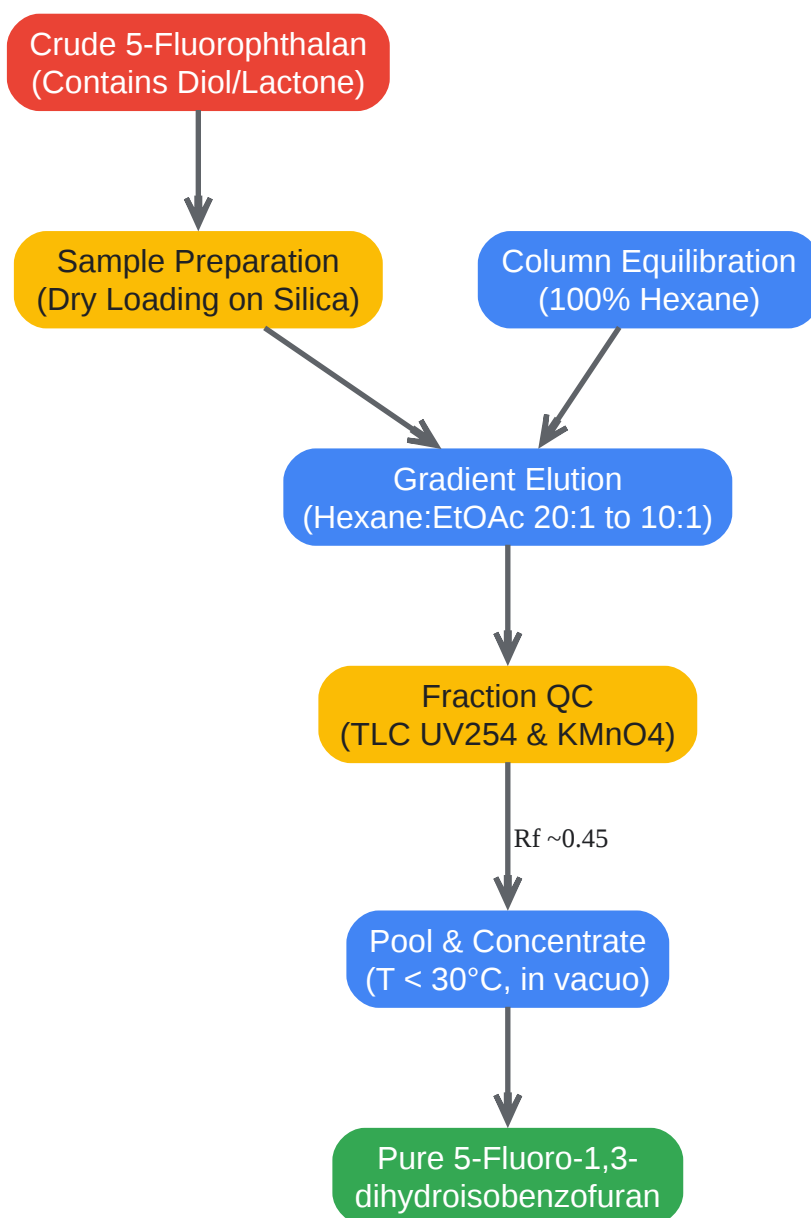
Crude 5-Fluorophthalan
(Contains Diol/Lactone)

Sample Preparation
(Dry Loading on Silica)

Column Equilibration
(100% Hexane)

Gradient Elution
(Hexane:EtOAc 20:1 to 10:1)

Fraction QC
(TLC UV254 & KMnO4)

Rf ~0.45

Pool & Concentrate
(T < 30°C, in vacuo)

Pure 5-Fluoro-1,3-dihydroisobenzofuran